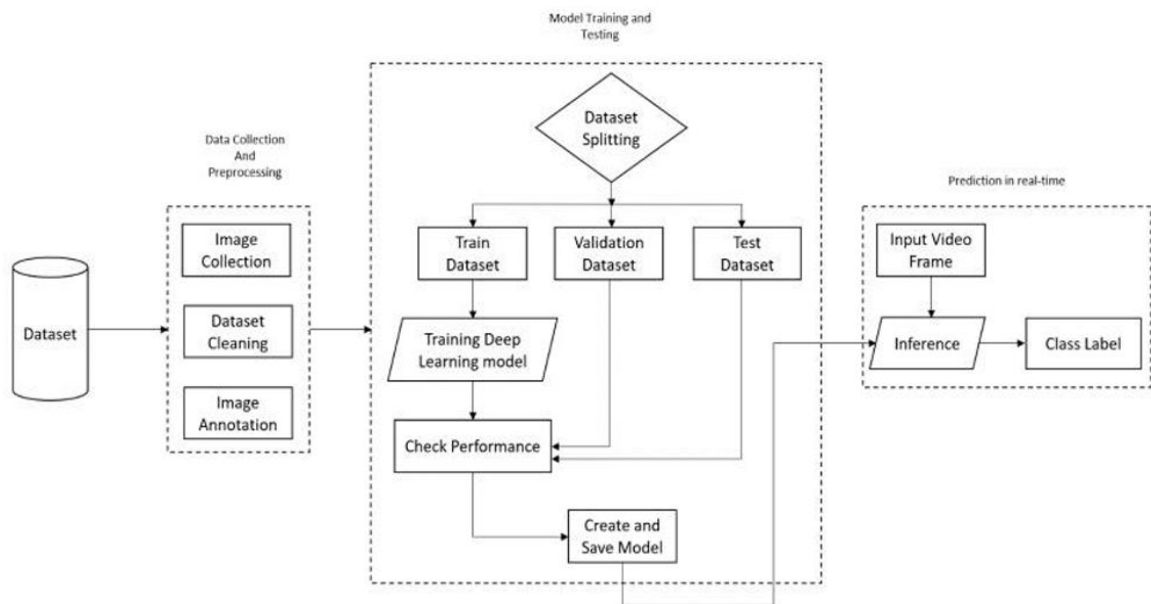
Model Training and Testing

Data Collection And Preprocessing

Prediction in real-time

Dataset

Image Collection

Dataset Cleaning

Image Annotation

Dataset Splitting

Train Dataset

Validation Dataset

Test Dataset

Training Deep Learning model

Check Performance

Create and Save Model

Input Video Frame

Inference

Class Label